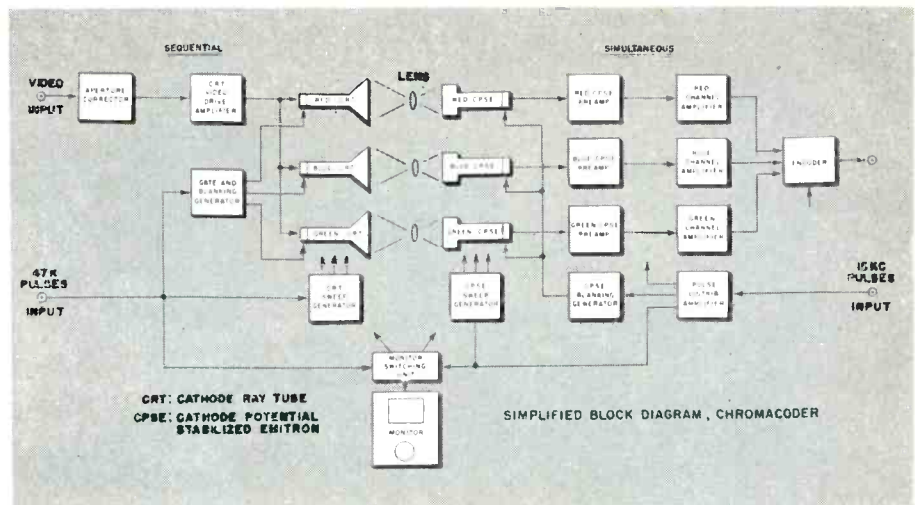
SEQUENTIAL

SIMULTANEOUS

VIDEO INPUT

APERTURE CORRECTOR

CRT VIDEO DRIVE AMPLIFIER

RED CRT

LENS

RED CPSE

RED CPSE PREAMP

RED CHANNEL AMPLIFIER

GATE AND BLANKING GENERATOR

BLUE CRT

BLUE CPSE

BLUE CPSE PREAMP

BLUE CHANNEL AMPLIFIER

ENCODER

GREEN CRT

GREEN CPSE

GREEN CPSE PREAMP

GREEN CHANNEL AMPLIFIER

47 K PULSES INPUT

CRT SWEEP GENERATOR

CPSE SWEEP GENERATOR

CPSE BLANKING GENERATOR

PULSE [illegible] AMPLIFIER

15 KC PULSES INPUT

MONITOR SWITCHING UNIT

CRT: CATHODE RAY TUBE

CPSE: CATHODE POTENTIAL STABILIZED EMITRON

MONITOR

SIMPLIFIED BLOCK DIAGRAM, CHROMACODER